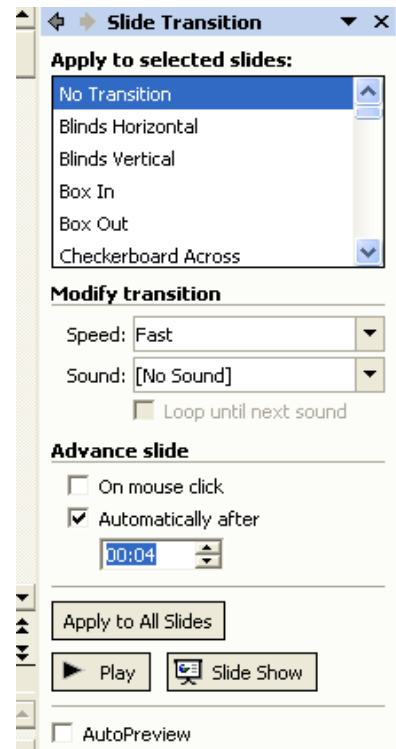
Slide Transition

Apply to selected slides:

No Transition
Blinds Horizontal
Blinds Vertical
Box In
Box Out
Checkerboard Across

Modify transition

Speed: Fast

Sound: [No Sound]

Loop until next sound

Advance slide

On mouse click

Automatically after

00:04

Apply to All Slides

Play

Slide Show

AutoPreview